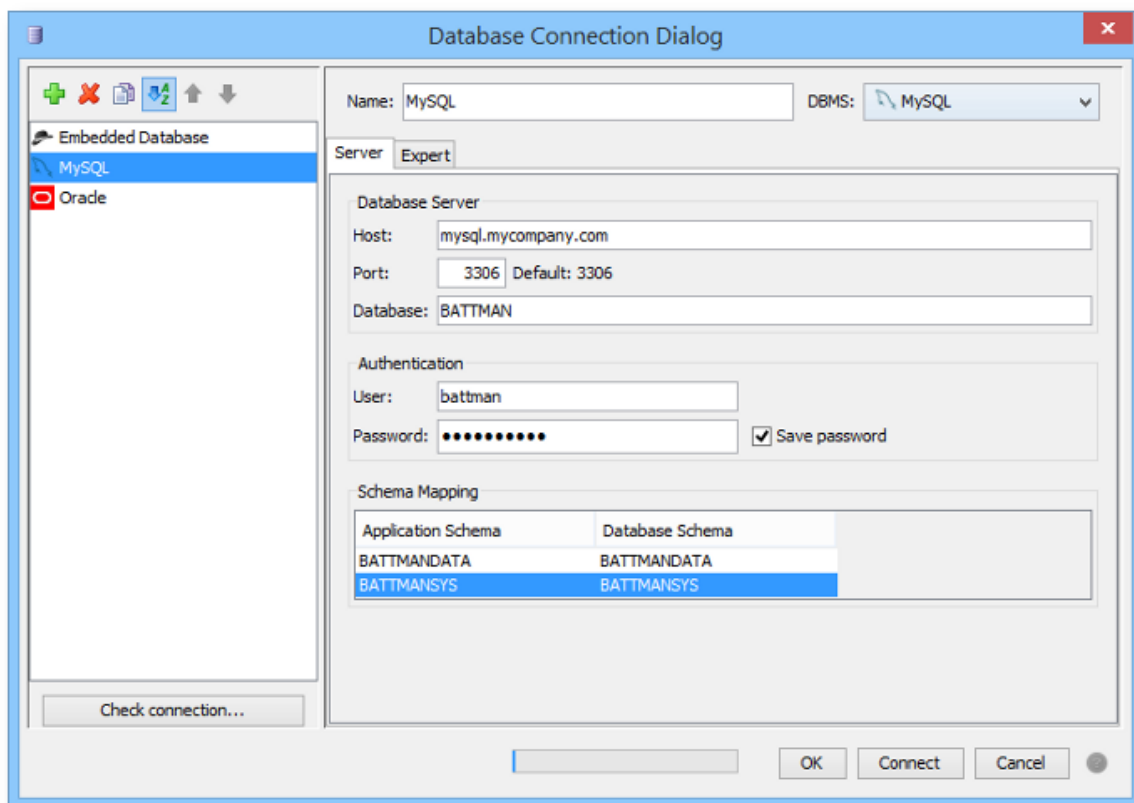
Database Connection Dialog

Embedded Database
MySQL
Oracle

Check connection...

Name: MySQL
DBMS: MySQL

Server
Expert

Database Server
Host: mysql.mycompany.com
Port: 3306 Default: 3306
Database: BATTMAN

Authentication
User: battman
Password: ●●●●●●●●●●●
Save password

Schema Mapping

| Application Schema | Database Schema |
|---|---|
| BATTMANDATA | BATTMANDATA |
| BATTMANSYS | BATTMANSYS |

OK
Connect
Cancel